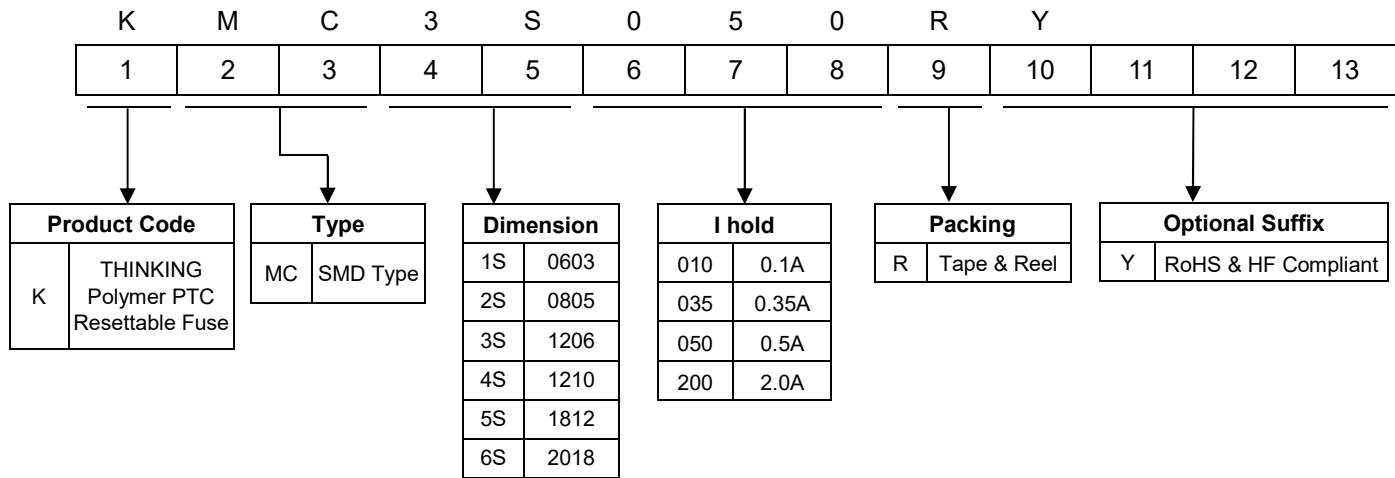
K M C 3 S 0 5 0 R Y

| 1 | 2 | 3 | 4 | 5 | 6 | 7 | 8 | 9 | 10 | 11 | 12 | 13 |
|---|---|---|---|---|---|---|---|---|---|---|---|---|

| Product Code | |
|---|---|
| K | THINKING Polymer PTC Resettable Fuse |

| Type | |
|---|---|
| MC | SMD Type |

| Dimension | |
|---|---|
| 1S | 0603 |
| 2S | 0805 |
| 3S | 1206 |
| 4S | 1210 |
| 5S | 1812 |
| 6S | 2018 |

| I hold | |
|---|---|
| 010 | 0.1A |
| 035 | 0.35A |
| 050 | 0.5A |
| 200 | 2.0A |

| Packing | |
|---|---|
| R | Tape & Reel |

| Optional Suffix | |
|---|---|
| Y | RoHS & HF Compliant |